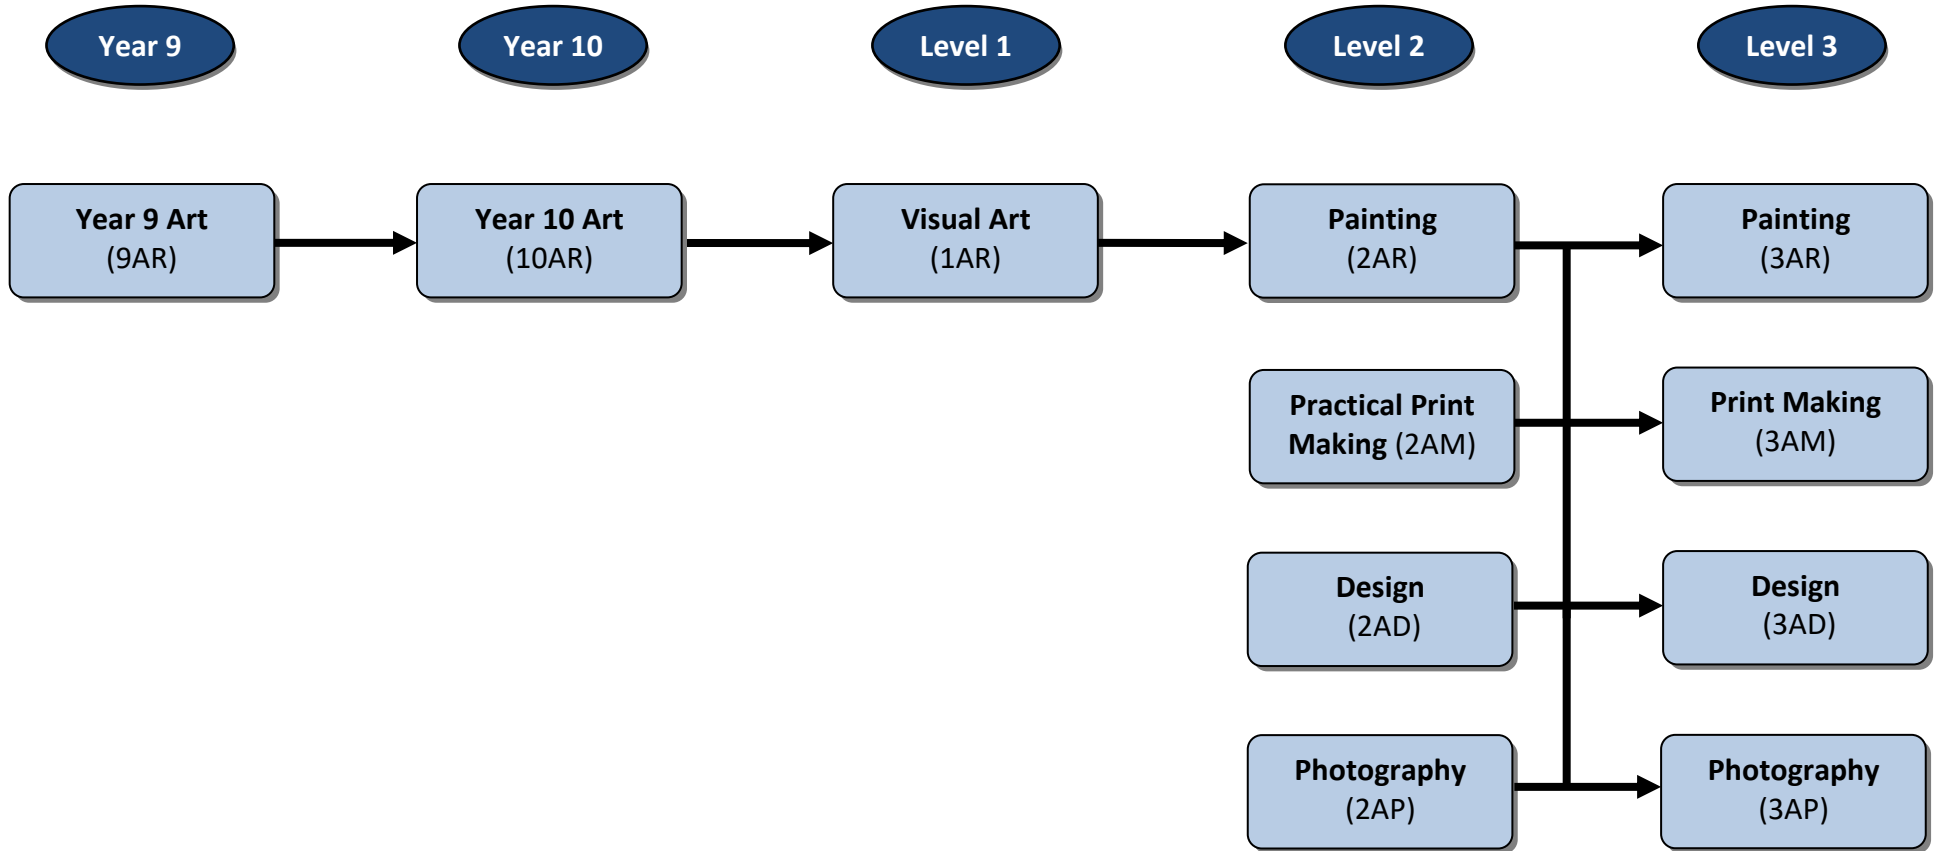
Year 9

Year 10

Level 1

Level 2

Level 3

Year 9 Art
(9AR)

Year 10 Art
(10AR)

Visual Art
(1AR)

Painting
(2AR)

Painting
(3AR)

Practical Print Making (2AM)

Print Making
(3AM)

Design
(2AD)

Design
(3AD)

Photography
(2AP)

Photography
(3AP)